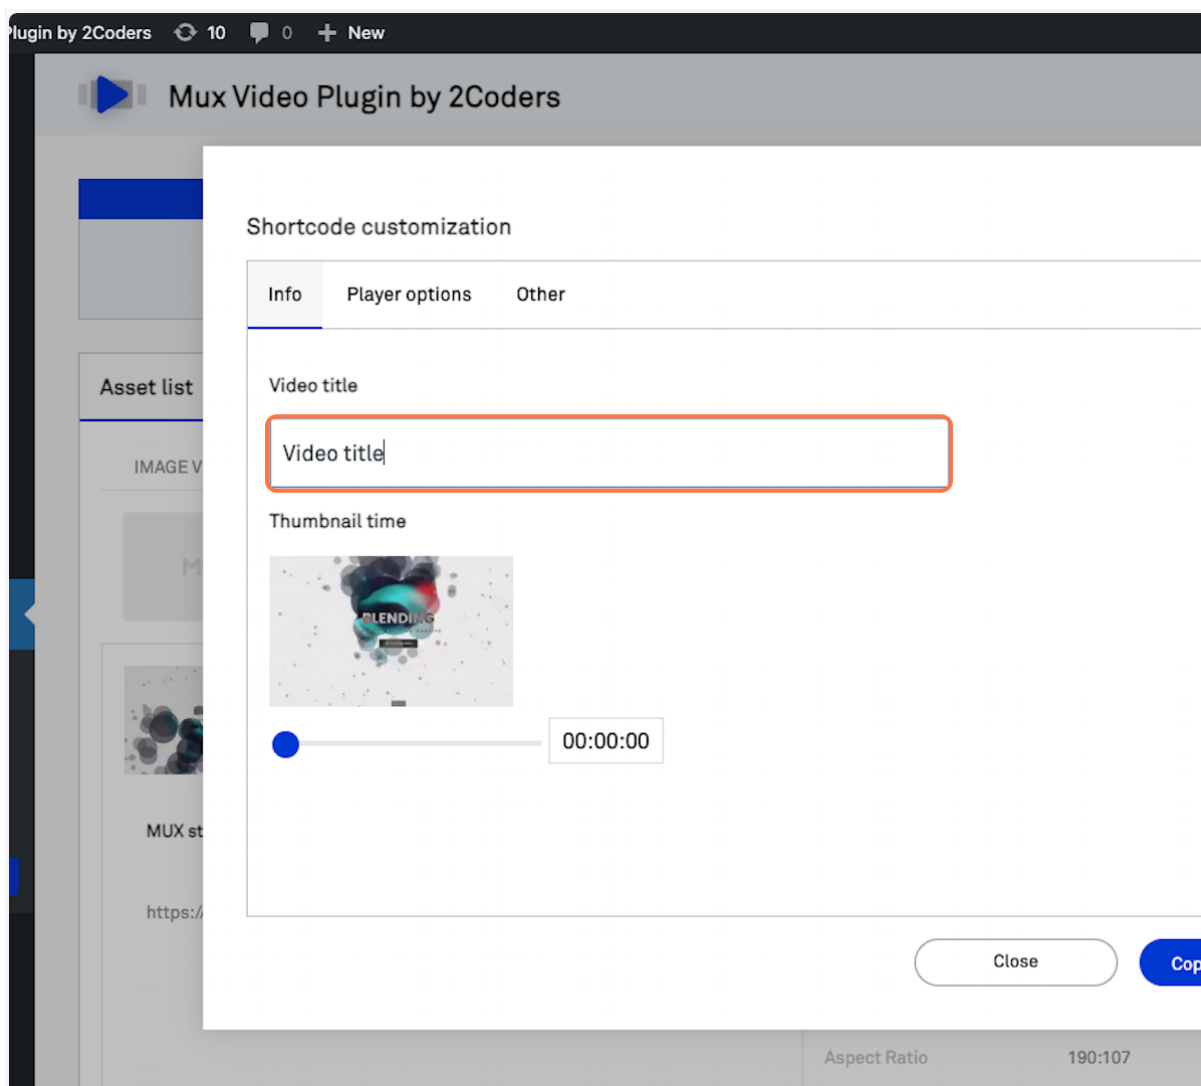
lugin by 2Coders 10 0 + New

Mux Video Plugin by 2Coders

Asset list

IMAGE V

M

MUX st

https:/

Shortcode customization

Info Player options Other

Video title

Video title

Thumbnail time

BLENDING

00:00:00

Close Cop

Aspect Ratio 190:107